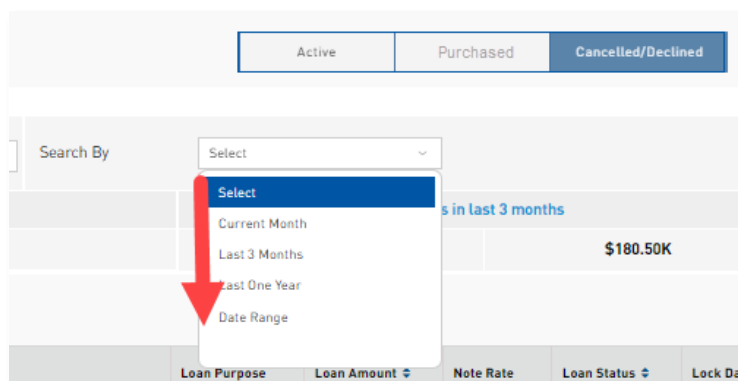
Active
Purchased
Cancelled/Declined

Search By
Select

Select
Current Month
Last 3 Months
Last One Year
Date Range

s in last 3 months

$180.50K

| Loan Purpose | Loan Amount | Note Rate | Loan Status | Lock Da |
|---|---|---|---|---|